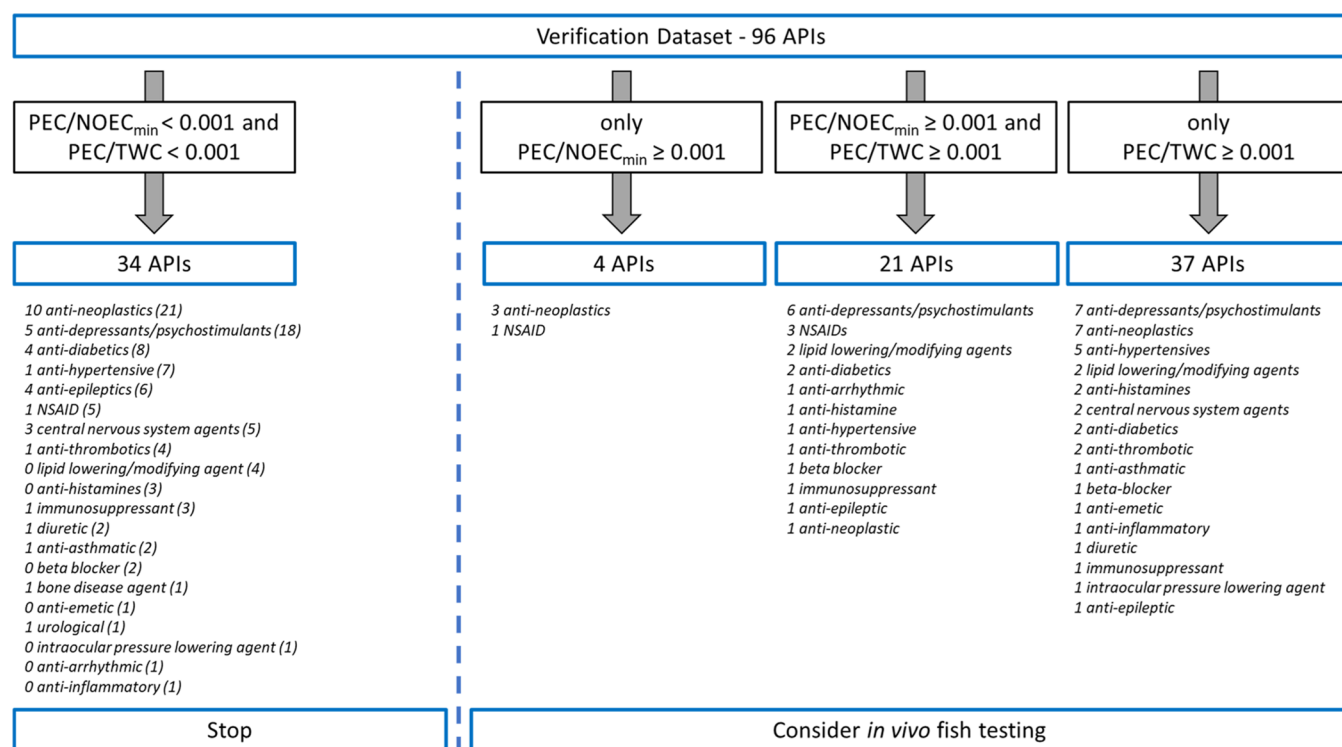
Verification Dataset - 96 APIs

$PEC/NOEC_{min} < 0.001$ and $PEC/TWC < 0.001$

34 APIs

10 anti-neoplastics (21)
5 anti-depressants/psychostimulants (18)
4 anti-diabetics (8)
1 anti-hypertensive (7)
4 anti-epileptics (6)
1 NSAID (5)
3 central nervous system agents (5)
1 anti-thrombotics (4)
0 lipid lowering/modifying agent (4)
0 anti-histamines (3)
1 immunosuppressant (3)
1 diuretic (2)
1 anti-asthmatic (2)
0 beta blocker (2)
1 bone disease agent (1)
0 anti-emetic (1)
1 urological (1)
0 intraocular pressure lowering agent (1)
0 anti-arrhythmic (1)
0 anti-inflammatory (1)

Stop

only $PEC/NOEC_{min} \geq 0.001$

4 APIs

3 anti-neoplastics
1 NSAID

$PEC/NOEC_{min} \geq 0.001$ and $PEC/TWC \geq 0.001$

21 APIs

6 anti-depressants/psychostimulants
3 NSAIDs
2 lipid lowering/modifying agents
2 anti-diabetics
1 anti-arrhythmic
1 anti-histamine
1 anti-hypertensive
1 anti-thrombotic
1 beta blocker
1 immunosuppressant
1 anti-epileptic
1 anti-neoplastic

only $PEC/TWC \geq 0.001$

37 APIs

7 anti-depressants/psychostimulants
7 anti-neoplastics
5 anti-hypertensives
2 lipid lowering/modifying agents
2 anti-histamines
2 central nervous system agents
2 anti-diabetics
2 anti-thrombotic
1 anti-asthmatic
1 beta-blocker
1 anti-emetic
1 anti-inflammatory
1 diuretic
1 immunosuppressant
1 intraocular pressure lowering agent
1 anti-epileptic

Consider in vivo fish testing